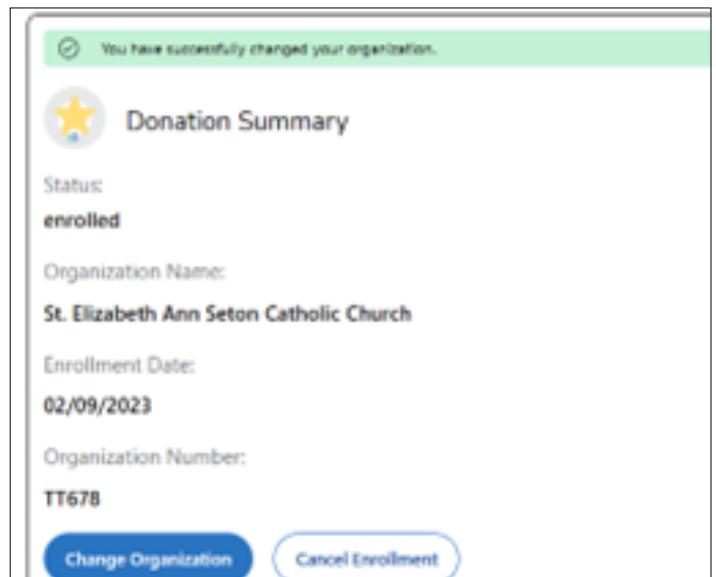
You have successfully changed your organization.

Donation Summary

Status:

enrolled

Organization Name:

St. Elizabeth Ann Seton Catholic Church

Enrollment Date:

02/09/2023

Organization Number:

TT678

Change Organization

Cancel Enrollment